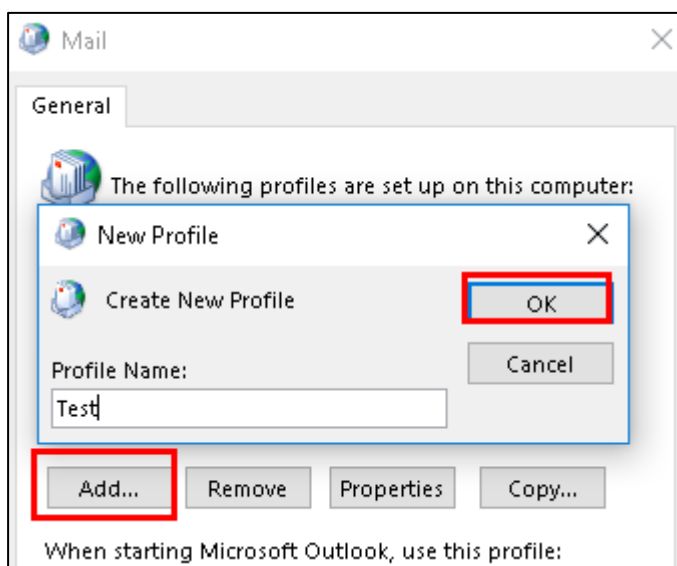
Mail

General

The following profiles are set up on this computer:

New Profile

Create New Profile

OK

Cancel

Profile Name:

Test

Add...

Remove

Properties

Copy...

When starting Microsoft Outlook, use this profile: